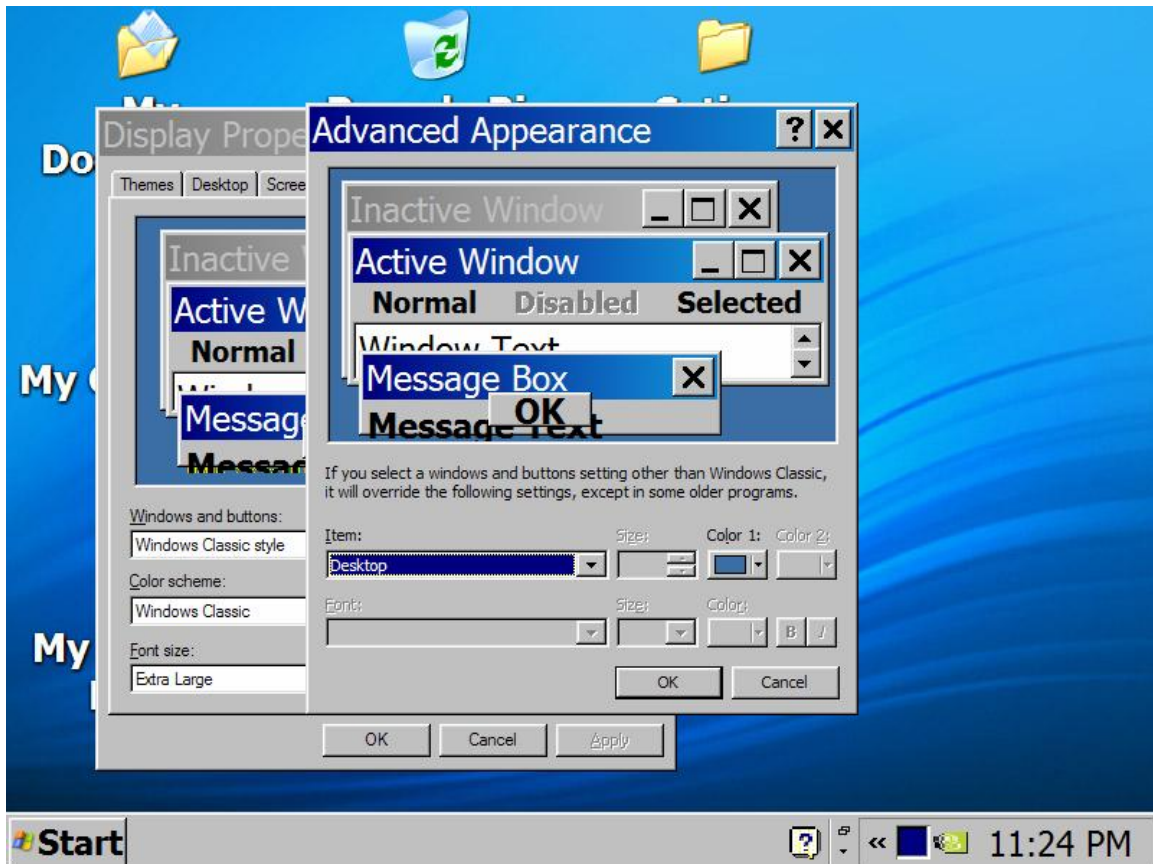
Do

My

My

Display Prope

Themes | Desktop | Scree

Inactive

Active W

Normal

Message

Windows and buttons:
Windows Classic style

Color scheme:
Windows Classic

Font size:
Extra Large

OK | Cancel | Apply

Advanced Appearance

Inactive Window

Active Window

Normal Disabled Selected

Window Text

Message Box

OK

Message Text

If you select a windows and buttons setting other than Windows Classic, it will override the following settings, except in some older programs.

Item:
Desktop

Size:

Color 1:

Color 2:

Font:

Size:

Color:

B I

OK | Cancel

Start

11:24 PM